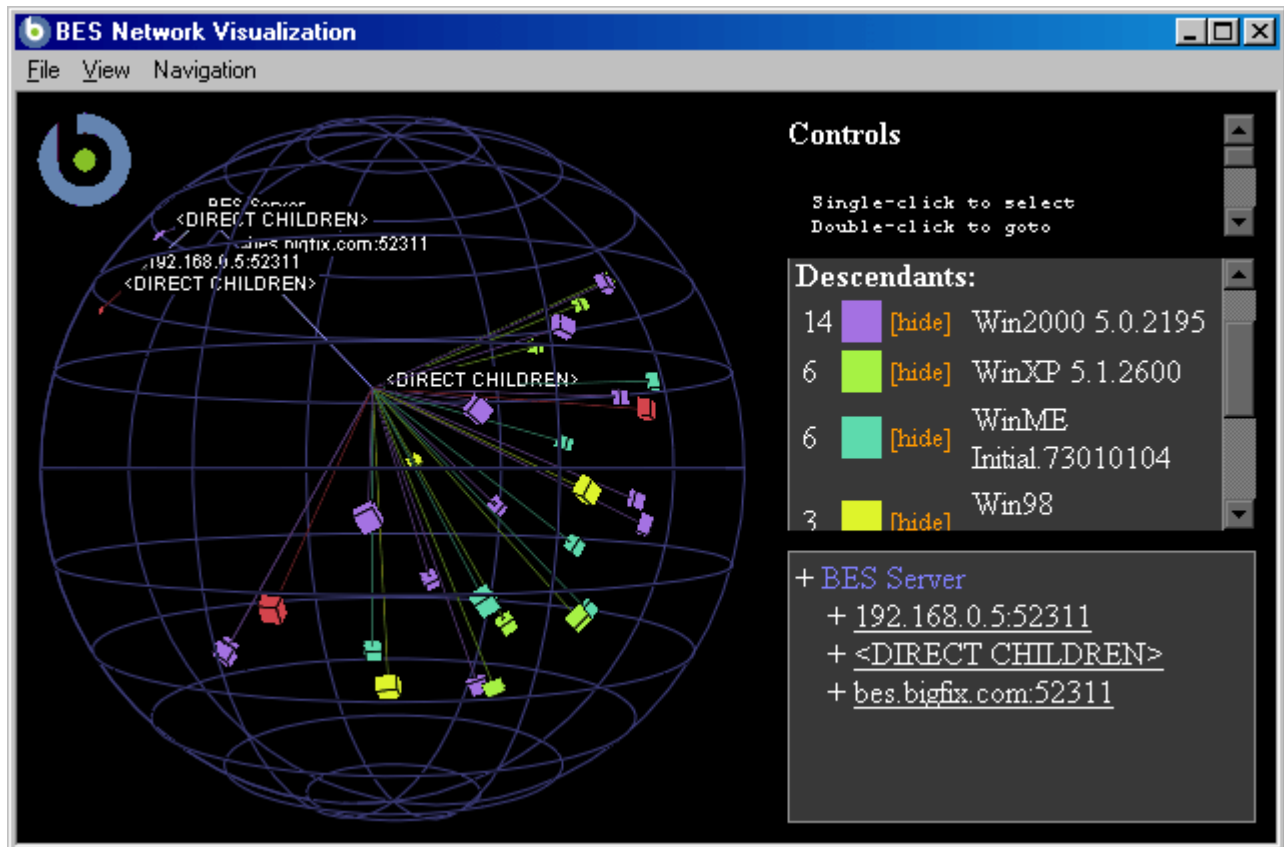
BES Network Visualization

File View Navigation

BES Server
<DIRECT CHILDREN>
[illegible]s.bigfix.com:52311
192.168.0.5:52311
<DIRECT CHILDREN>
<DIRECT CHILDREN>

Controls

Single-click to select
Double-click to goto

Descendants:

| | | | |
|---|---|---|---|
| 14 | | [hide] | Win2000 5.0.2195 |
| 6 | | [hide] | WinXP 5.1.2600 |
| 6 | | [hide] | WinME Initial.73010104 |
| 3 | | [hide] | Win98 |

+ BES Server
+ 192.168.0.5:52311
+ <DIRECT CHILDREN>
+ bes.bigfix.com:52311